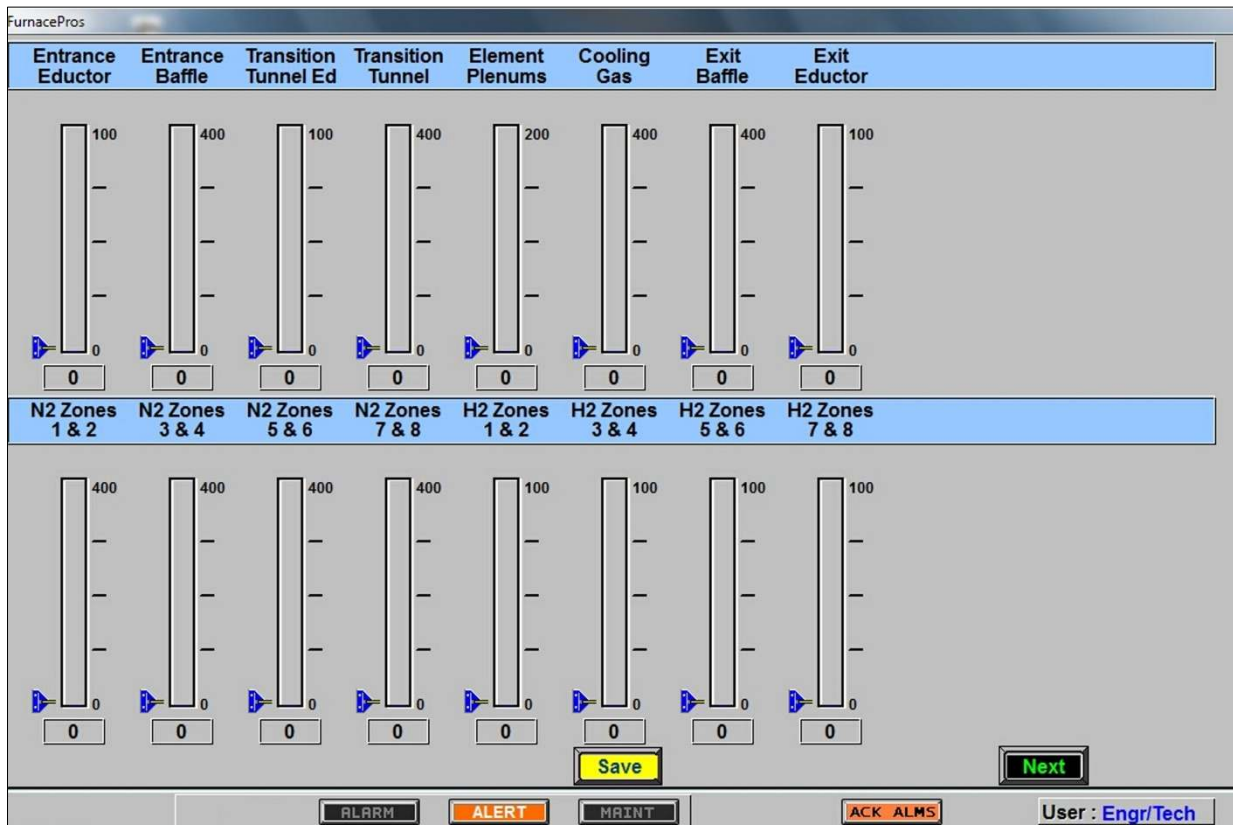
FurnacePros

| Entrance Eductor | Entrance Baffle | Transition Tunnel Ed | Transition Tunnel | Element Plenums | Cooling Gas | Exit Baffle | Exit Eductor |
|---|---|---|---|---|---|---|---|
| 100 | 400 | 100 | 400 | 200 | 400 | 400 | 100 |
| 0 | 0 | 0 | 0 | 0 | 0 | 0 | 0 |
| 0 | 0 | 0 | 0 | 0 | 0 | 0 | 0 |

| N2 Zones 1 & 2 | N2 Zones 3 & 4 | N2 Zones 5 & 6 | N2 Zones 7 & 8 | H2 Zones 1 & 2 | H2 Zones 3 & 4 | H2 Zones 5 & 6 | H2 Zones 7 & 8 |
|---|---|---|---|---|---|---|---|
| 400 | 400 | 400 | 400 | 100 | 100 | 100 | 100 |
| 0 | 0 | 0 | 0 | 0 | 0 | 0 | 0 |
| 0 | 0 | 0 | 0 | 0 | 0 | 0 | 0 |

Save

Next

ALARM ALERT MAINT ACK ALMS User : Engr/Tech